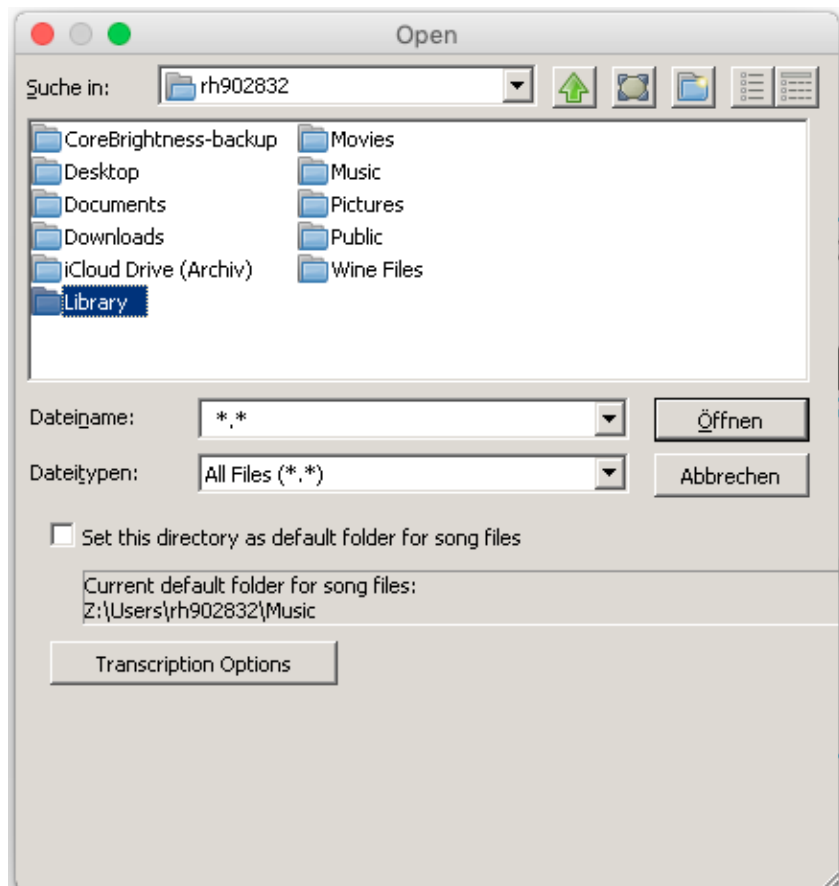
Open

Suche in: rh902832

CoreBrightness-backup
Desktop
Documents
Downloads
iCloud Drive (Archiv)
Library

Movies
Music
Pictures
Public
Wine Files

Dateiname: *.*
Öffnen

Dateitypen: All Files (*.*)
Abbrechen

Set this directory as default folder for song files

Current default folder for song files:
Z:\Users\rh902832\Music

Transcription Options